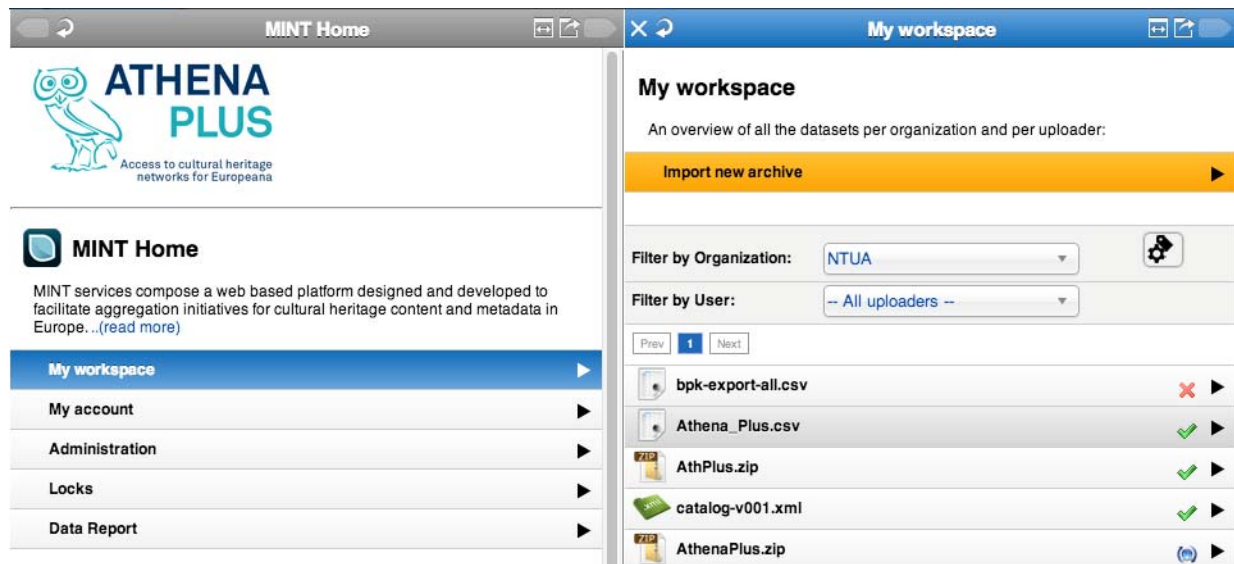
MINT Home

ATHENA PLUS
Access to cultural heritage networks for Europeana

MINT Home

MINT services compose a web based platform designed and developed to facilitate aggregation initiatives for cultural heritage content and metadata in Europe. ..(read more)

My workspace
My account
Administration
Locks
Data Report

My workspace

My workspace

An overview of all the datasets per organization and per uploader:

Import new archive

Filter by Organization: NTUA
Filter by User: -- All uploaders --

Prev 1 Next

bpk-export-all.csv
Athena_Plus.csv
ZIP AthPlus.zip
xml catalog-v001.xml
ZIP AthenaPlus.zip